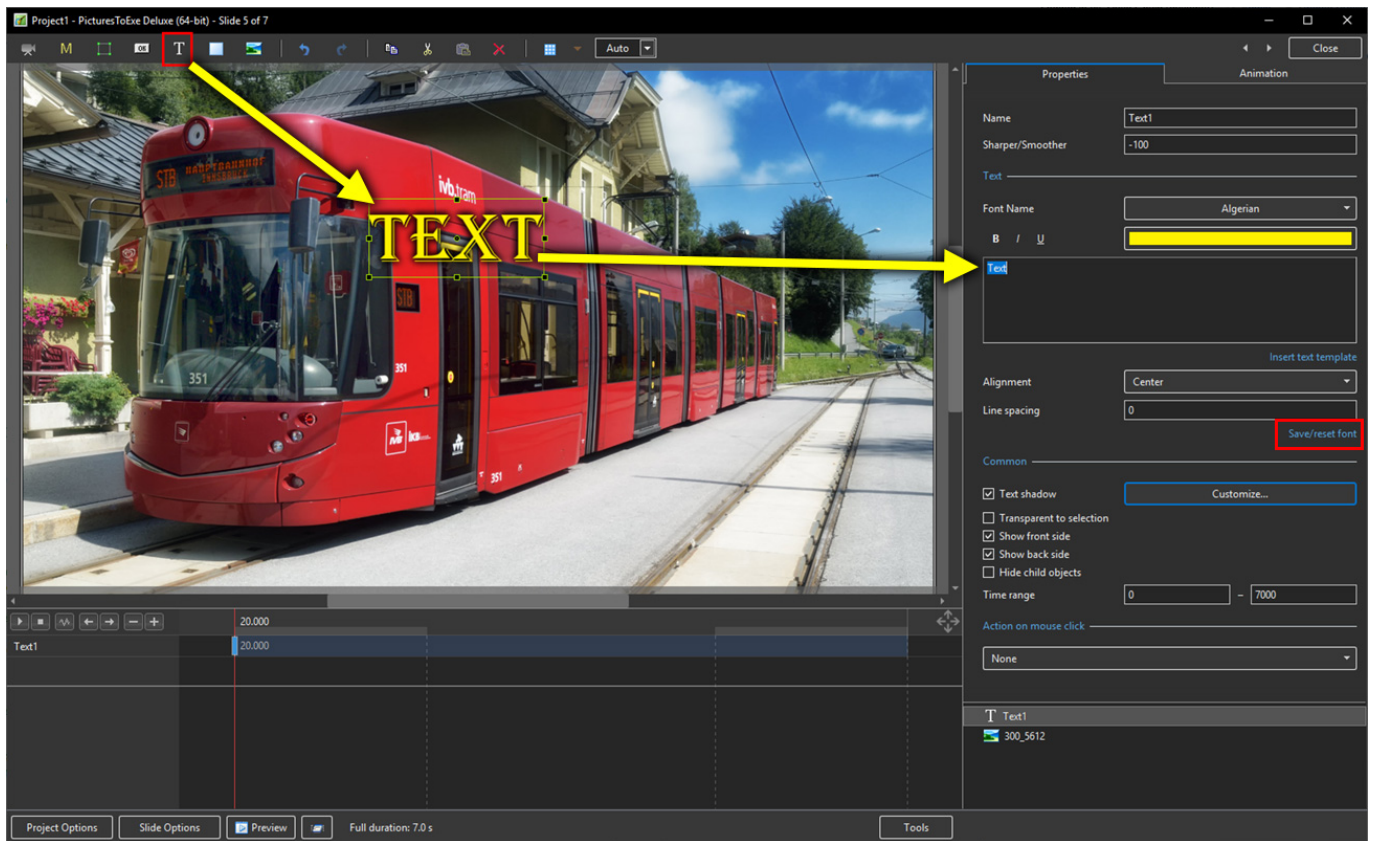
Project1 - PicturesToExe Deluxe (64-bit) - Slide 5 of 7

Auto

Close

Properties

Animation

Name Text1

Sharper/Smoother -100

Text

Font Name Algerian

B I U

Text

Insert text template

Alignment Center

Line spacing 0

Save/reset font

Common

Text shadow

Customize...

Transparent to selection

Show front side

Show back side

Hide child objects

Time range 0 – 7000

Action on mouse click

None

Text1

300_5612

TEXT

STB

ivb.tram

351

20.000

Text1

20.000

Project Options

Slide Options

Preview

Full duration: 7.0 s

Tools